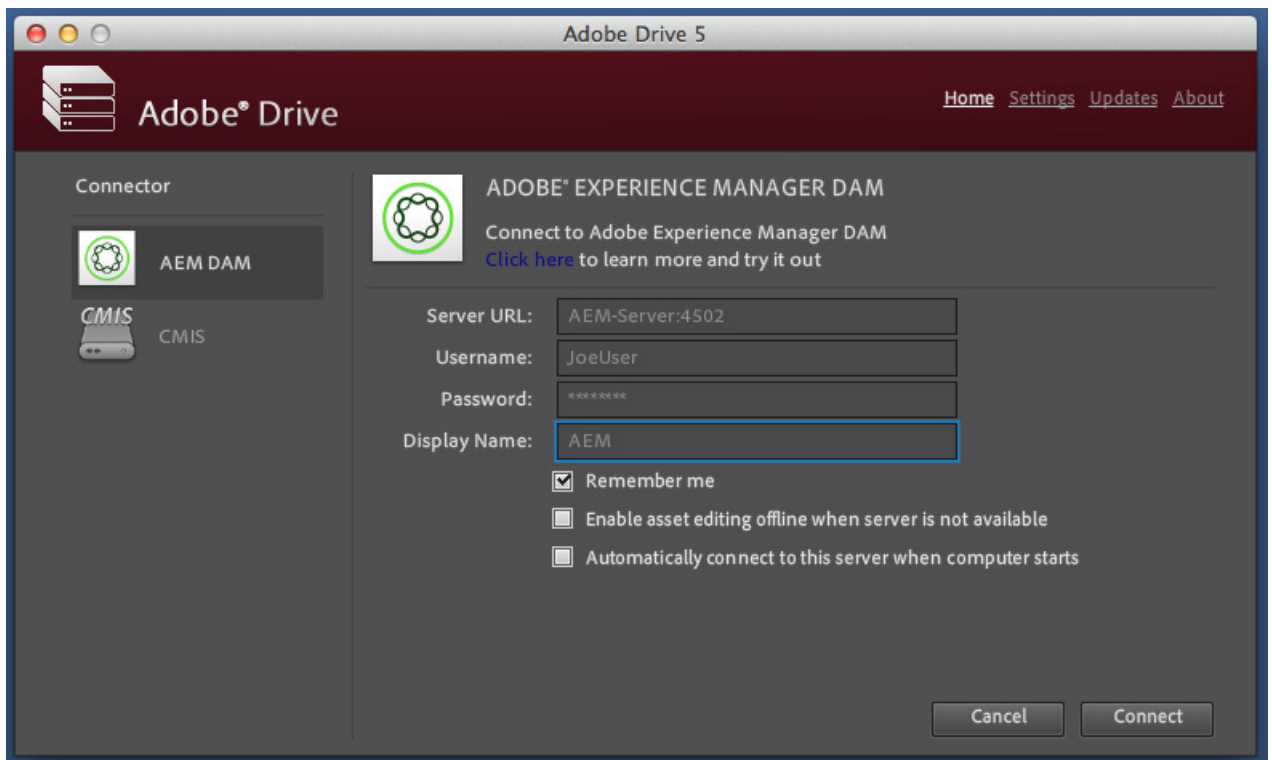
Adobe Drive 5

Adobe® Drive

Home Settings Updates About

Connector

AEM DAM

CMIS

CMIS

ADOBE® EXPERIENCE MANAGER DAM

Connect to Adobe Experience Manager DAM
Click here to learn more and try it out

Server URL: AEM-Server:4502

Username: JoeUser

Password: ********

Display Name: AEM

Remember me

Enable asset editing offline when server is not available

Automatically connect to this server when computer starts

Cancel

Connect